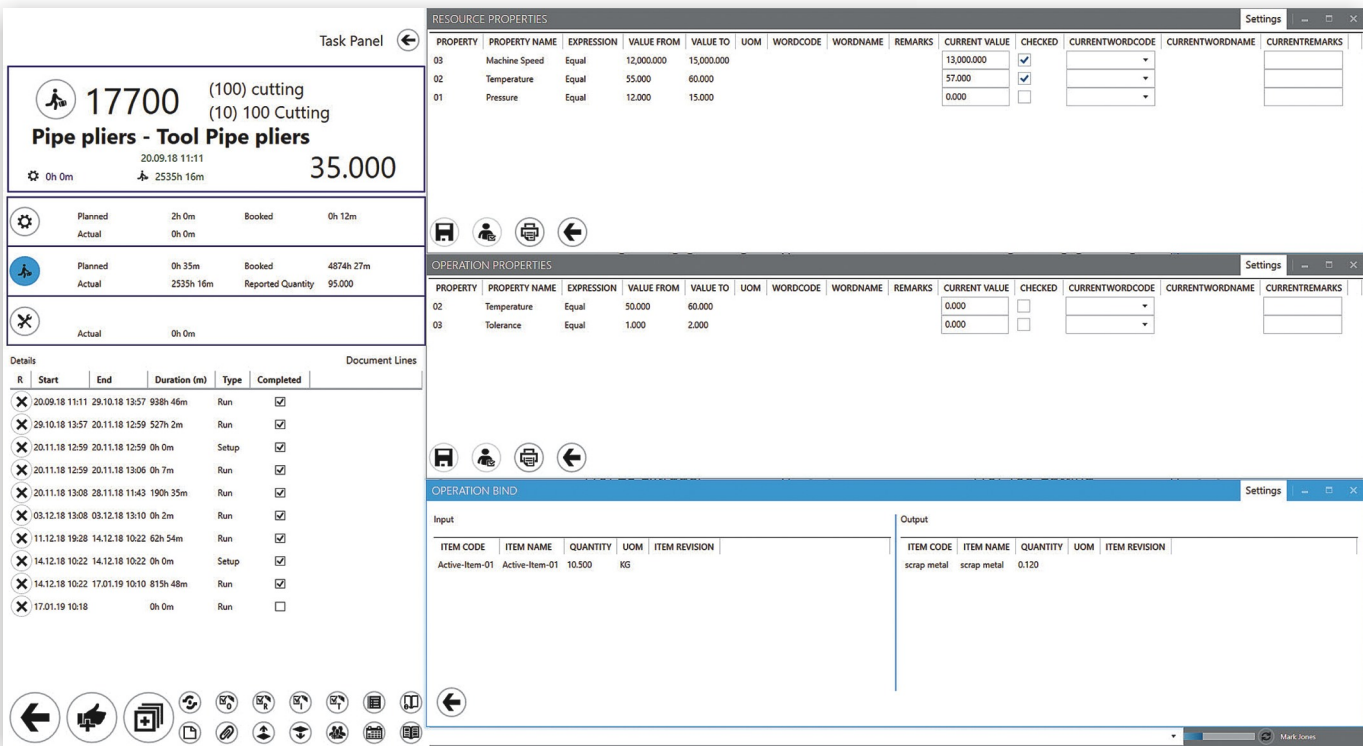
Task Panel

17700 (100) cutting
(10) 100 Cutting
Pipe pliers - Tool Pipe pliers
20.09.18 11:11
0h 0m 2535h 16m 35.000

| Planned | 2h 0m | Booked | 0h 12m |
|---|---|---|---|
| Actual | 0h 0m | | |

| Planned | 0h 35m | Booked | 4874h 27m |
|---|---|---|---|
| Actual | 2535h 16m | Reported Quantity | 95.000 |

Actual 0h 0m

Details
Document Lines

| R | Start | End | Duration (m) | Type | Completed |
|---|---|---|---|---|---|
| | 20.09.18 11:11 | 29.10.18 13:57 | 938h 46m | Run | ☑ |
| | 29.10.18 13:57 | 20.11.18 12:59 | 527h 2m | Run | ☑ |
| | 20.11.18 12:59 | 20.11.18 12:59 | 0h 0m | Setup | ☑ |
| | 20.11.18 12:59 | 20.11.18 13:06 | 0h 7m | Run | ☑ |
| | 20.11.18 13:08 | 28.11.18 11:43 | 190h 35m | Run | ☑ |
| | 03.12.18 13:08 | 03.12.18 13:10 | 0h 2m | Run | ☑ |
| | 11.12.18 19:28 | 14.12.18 10:22 | 62h 54m | Run | ☑ |
| | 14.12.18 10:22 | 14.12.18 10:22 | 0h 0m | Setup | ☑ |
| | 14.12.18 10:22 | 17.01.19 10:10 | 815h 48m | Run | ☑ |
| | 17.01.19 10:18 | | 0h 0m | Run | ☐ |

RESOURCE PROPERTIES
Settings

| PROPERTY | PROPERTY NAME | EXPRESSION | VALUE FROM | VALUE TO | UOM | WORDCODE | WORDNAME | REMARKS | CURRENT VALUE | CHECKED | CURRENTWORDCODE | CURRENTWORDNAME | CURRENTREMARKS |
|---|---|---|---|---|---|---|---|---|---|---|---|---|---|
| 03 | Machine Speed | Equal | 12,000.000 | 15,000.000 | | | | | 13,000.000 | ☑ | | | |
| 02 | Temperature | Equal | 55.000 | 60.000 | | | | | 57.000 | ☑ | | | |
| 01 | Pressure | Equal | 12.000 | 15.000 | | | | | 0.000 | ☐ | | | |

OPERATION PROPERTIES
Settings

| PROPERTY | PROPERTY NAME | EXPRESSION | VALUE FROM | VALUE TO | UOM | WORDCODE | WORDNAME | REMARKS | CURRENT VALUE | CHECKED | CURRENTWORDCODE | CURRENTWORDNAME | CURRENTREMARKS |
|---|---|---|---|---|---|---|---|---|---|---|---|---|---|
| 02 | Temperature | Equal | 50.000 | 60.000 | | | | | 0.000 | ☐ | | | |
| 03 | Tolerance | Equal | 1.000 | 2.000 | | | | | 0.000 | ☐ | | | |

OPERATION BIND
Settings

Input

| ITEM CODE | ITEM NAME | QUANTITY | UOM | ITEM REVISION |
|---|---|---|---|---|
| Active-Item-01 | Active-Item-01 | 10.500 | KG | |

Output

| ITEM CODE | ITEM NAME | QUANTITY | UOM | ITEM REVISION |
|---|---|---|---|---|
| scrap metal | scrap metal | 0.120 | | |

Mark Jones